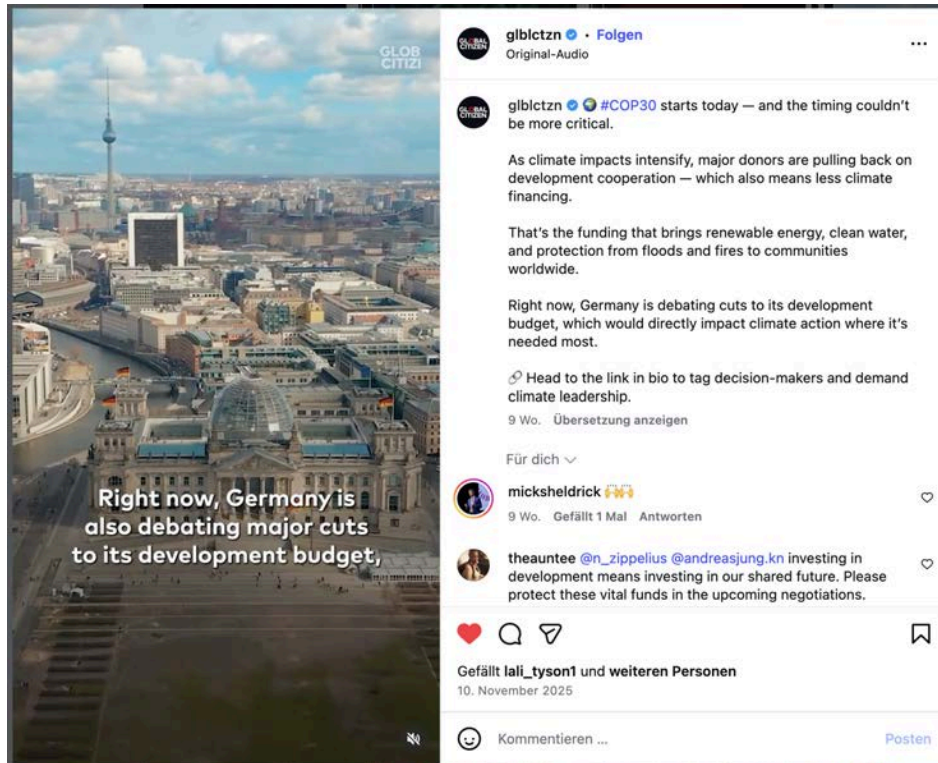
GLOB CITIZ

Right now, Germany is also debating major cuts to its development budget,

GLOBAL CITIZEN

glblctzn • Folgen
Original-Audio

glblctzn 🌍 #COP30 starts today — and the timing couldn't be more critical.

As climate impacts intensify, major donors are pulling back on development cooperation — which also means less climate financing.

That's the funding that brings renewable energy, clean water, and protection from floods and fires to communities worldwide.

Right now, Germany is debating cuts to its development budget, which would directly impact climate action where it's needed most.

🔗 Head to the link in bio to tag decision-makers and demand climate leadership.

9 Wo. Übersetzung anzeigen

Für dich

micksheldrick 🙌
9 Wo. Gefällt 1 Mal Antworten

theauntee @n_zippelius @andreasjung.kn investing in development means investing in our shared future. Please protect these vital funds in the upcoming negotiations.

Gefällt lali_tyson1 und weiteren Personen
10. November 2025

Kommentieren ... Posten